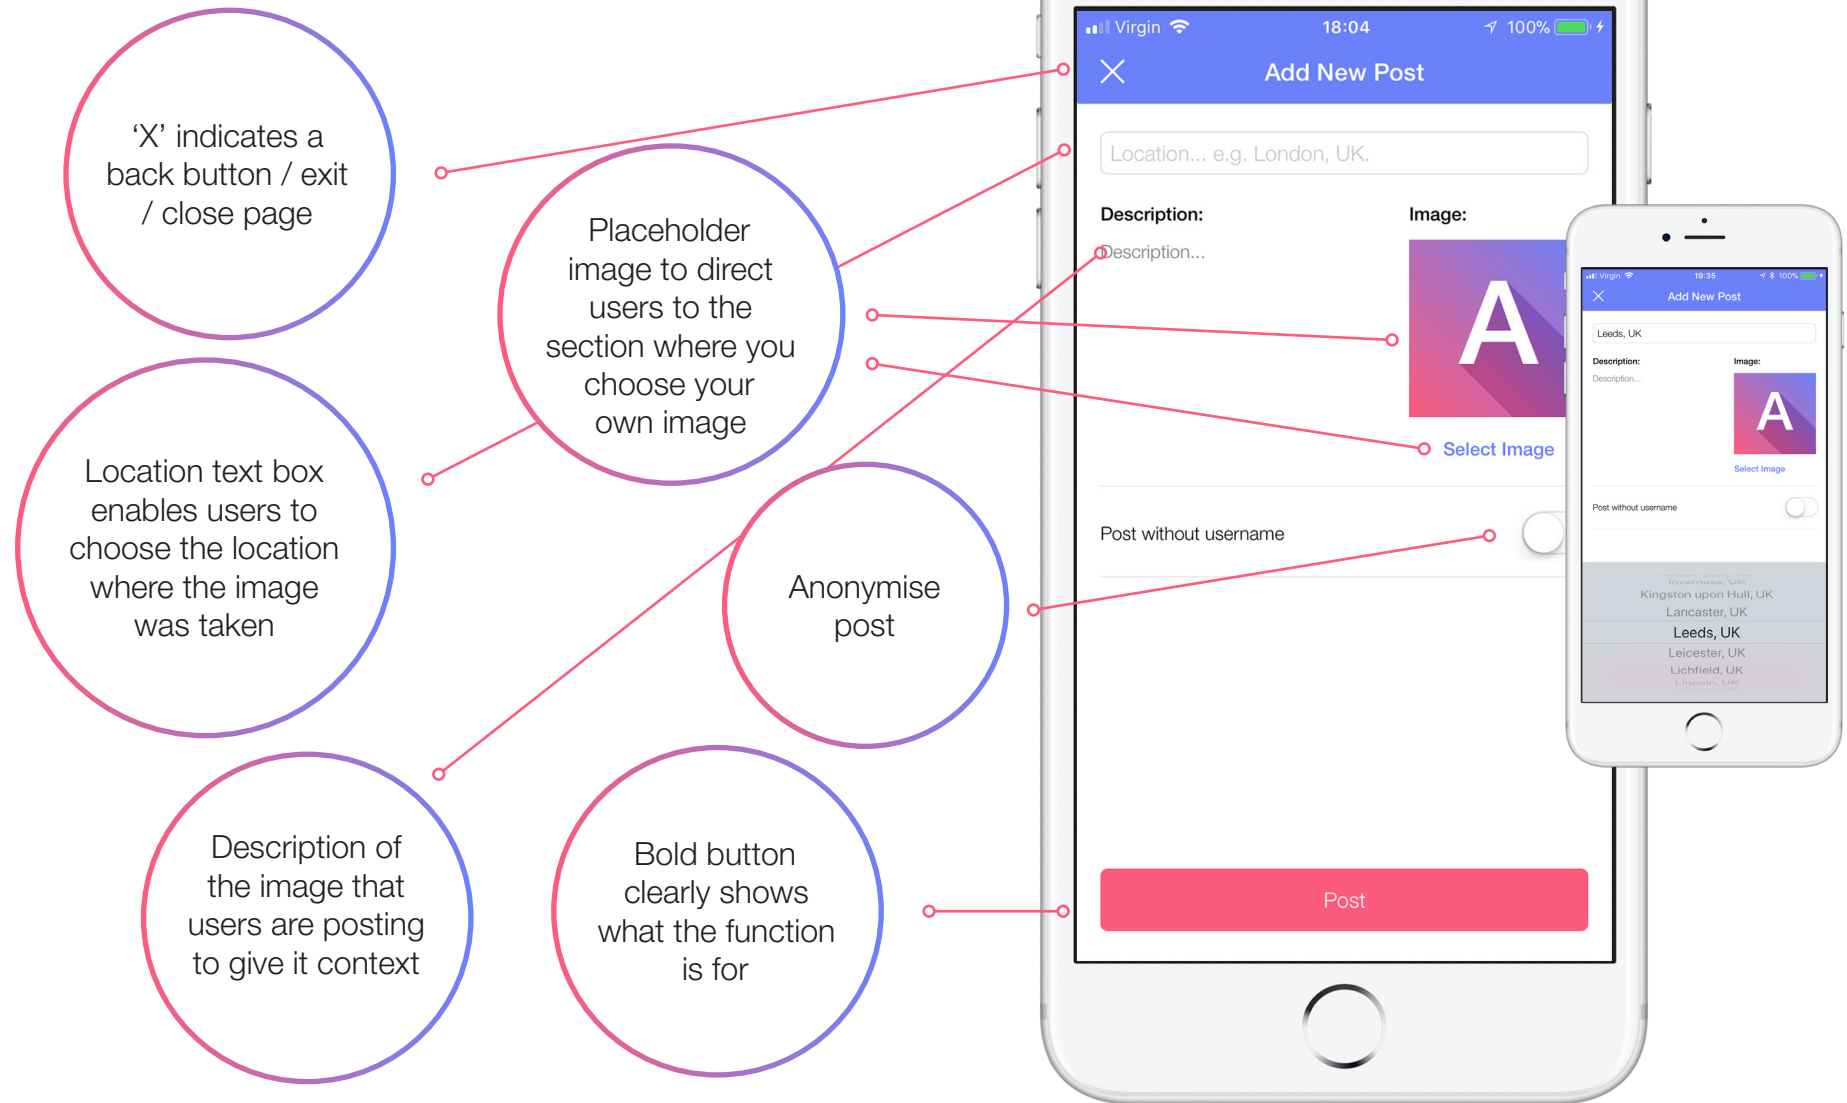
'X' indicates a back button / exit / close page

Placeholder image to direct users to the section where you choose your own image

Location text box enables users to choose the location where the image was taken

Anonymise post

Description of the image that users are posting to give it context

Bold button clearly shows what the function is for

Virgin 18:04 100%

Add New Post

Location... e.g. London, UK.

Description:

Image:

Description...

A

Select Image

Post without username

Post

Virgin 19:35 100%

Add New Post

Leeds, UK

Description:

Image:

Description...

A

Select Image

Post without username

Inverness, UK
Kingston upon Hull, UK
Lancaster, UK
Leeds, UK
Leicester, UK
Lichfield, UK
Lincoln, UK